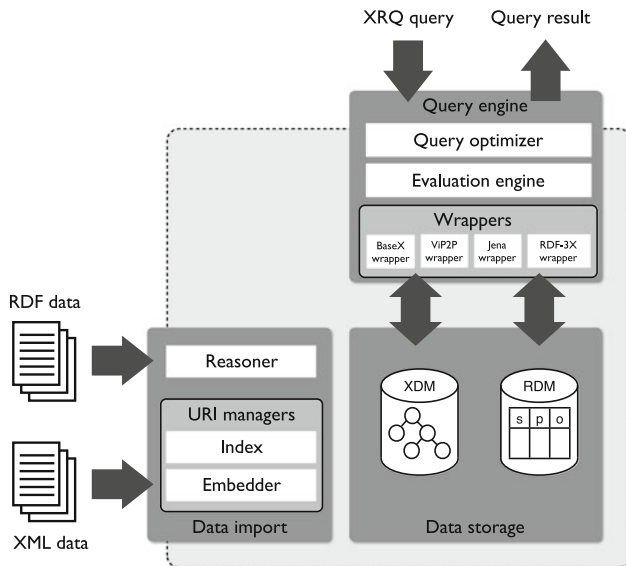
XRQ query
Query result

Query engine
Query optimizer
Evaluation engine
Wrappers
BaseX wrapper
ViP2P wrapper
Jena wrapper
RDF-3X wrapper

RDF data

Reasoner
URI managers
Index
Embedder
Data import

XDM
RDM
s p o
Data storage

XML data